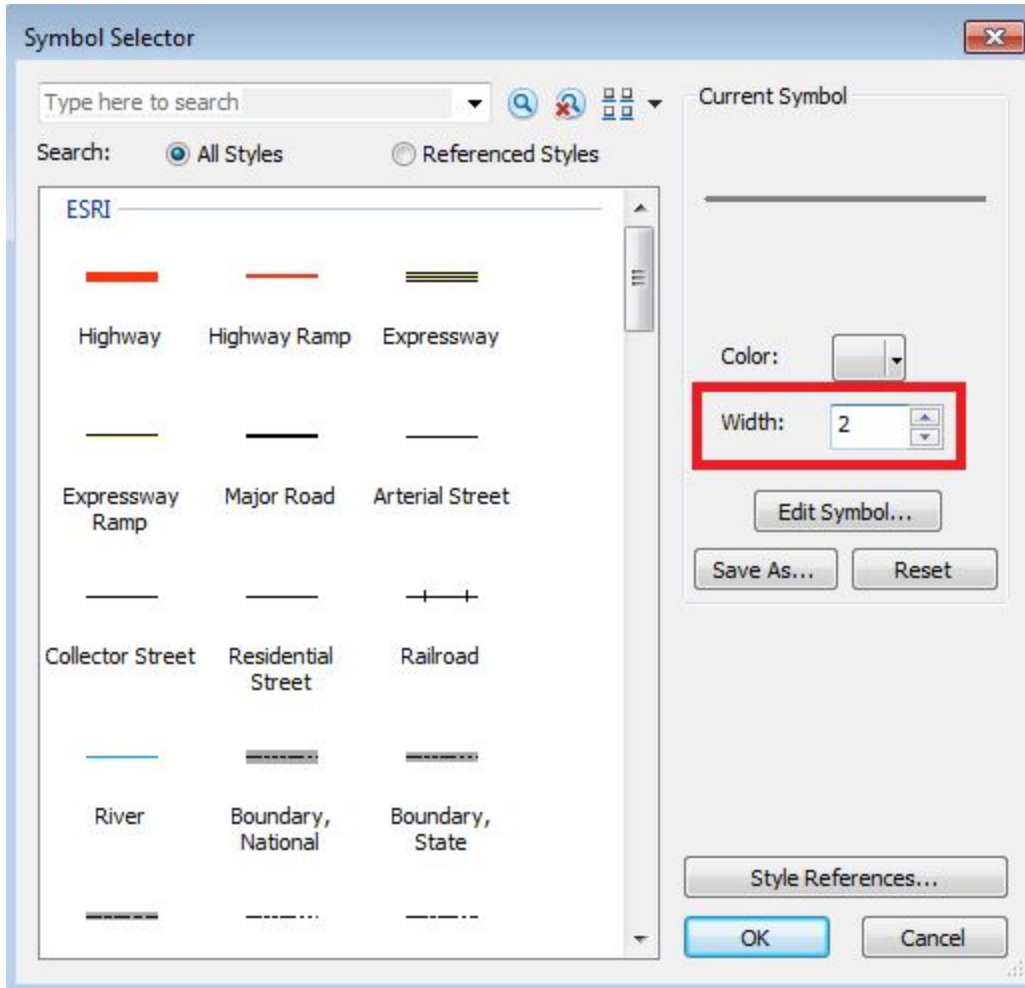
Symbol Selector

Type here to search

Search: All Styles Referenced Styles

ESRI

Highway

Highway Ramp

Expressway

Expressway Ramp

Major Road

Arterial Street

Collector Street

Residential Street

Railroad

River

Boundary, National

Boundary, State

Current Symbol

Color:

Width: 2

Edit Symbol...

Save As...

Reset

Style References...

OK

Cancel